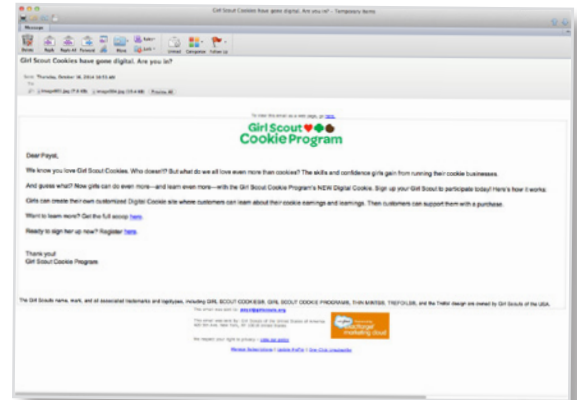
Girl Scout Cookies have gone digital. Are you in? - Temporary Items

Message

Delete Reply Reply All Forward Move Junk Unread Categorize Follow Up

Girl Scout Cookies have gone digital. Are you in?

Sent: Thursday, October 16, 2014 10:53 AM

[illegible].jpg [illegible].jpg Preview All

To view this email as a web page, go here.

Girl Scout Cookie Program

Dear Payal,

We know you love Girl Scout Cookies. Who doesn't? But what do we all love even more than cookies? The skills and confidence girls gain from running their cookie businesses.

And guess what? Now girls can do even more—and learn even more—with the Girl Scout Cookie Program's NEW Digital Cookie. Sign up your Girl Scout to participate today! Here's how it works:

Girls can create their own customized Digital Cookie site where customers can learn about their cookie earnings and learnings. Then customers can support them with a purchase.

Want to learn more? Get the full scoop here.

Ready to sign her up now? Register here.

Thank you!
Girl Scout Cookie Program

The Girl Scouts name, mark, and all associated trademarks and logotypes, including GIRL SCOUT COOKIES®, GIRL SCOUT COOKIE PROGRAM®, THIN MINTS®, TREFOILS®, and the Trefoil design are owned by Girl Scouts of the USA.

This email was sent by: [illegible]

This email was sent by: Girl Scouts of the United States of America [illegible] New York, NY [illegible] United States

salesforce marketing cloud

We respect your right to privacy - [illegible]

Manage Subscriptions | Update Profile | One-Click Unsubscribe